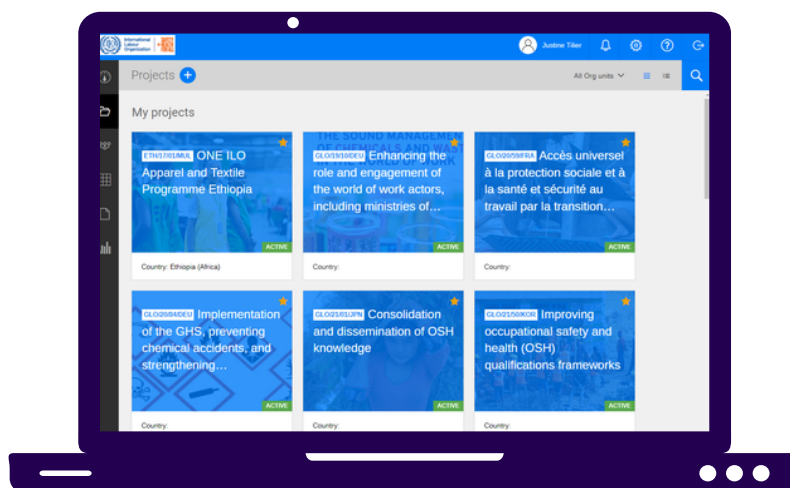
International Labour Organization

Justine Tiller

Projects

All Org units

My projects

ETH/17/01/MUL ONE ILO Apparel and Textile Programme Ethiopia

ACTIVE

Country: Ethiopia (Africa)

THE SOUND MANAGEMENT OF CHEMICALS AND WASTE

GLO/19/10/DEU Enhancing the role and engagement of the world of work actors, including ministries of…

ACTIVE

Country:

GLO/20/59/FRA Accès universel à la protection sociale et à la santé et sécurité au travail pour la transition…

ACTIVE

Country:

GLO/20/04/DEU Implementation of the GHS, preventing chemical accidents, and strengthening…

ACTIVE

Country:

GLO/21/01/JPN Consolidation and dissemination of OSH knowledge

ACTIVE

Country:

GLO/21/50/KOR Improving occupational safety and health (OSH) qualifications frameworks

ACTIVE

Country: